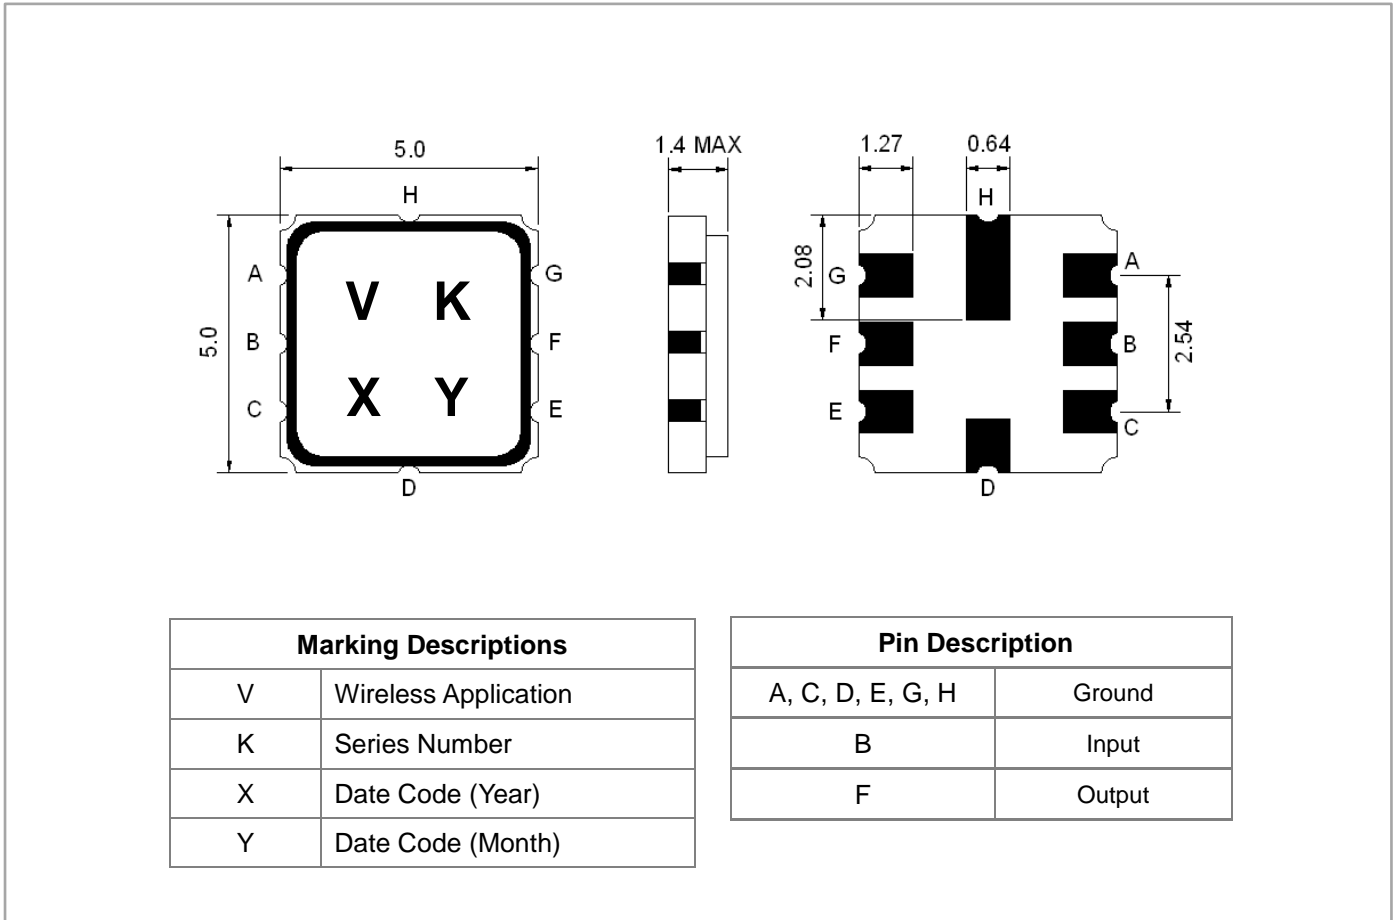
5.0

H

A

B

C

D

G

F

E

5.0

V K

X Y

1.4 MAX

1.27

0.64

H

2.08

G

F

E

A

B

C

2.54

D

| Marking Descriptions | |
|---|---|
| V | Wireless Application |
| K | Series Number |
| X | Date Code (Year) |
| Y | Date Code (Month) |

| Pin Description | |
|---|---|
| A, C, D, E, G, H | Ground |
| B | Input |
| F | Output |